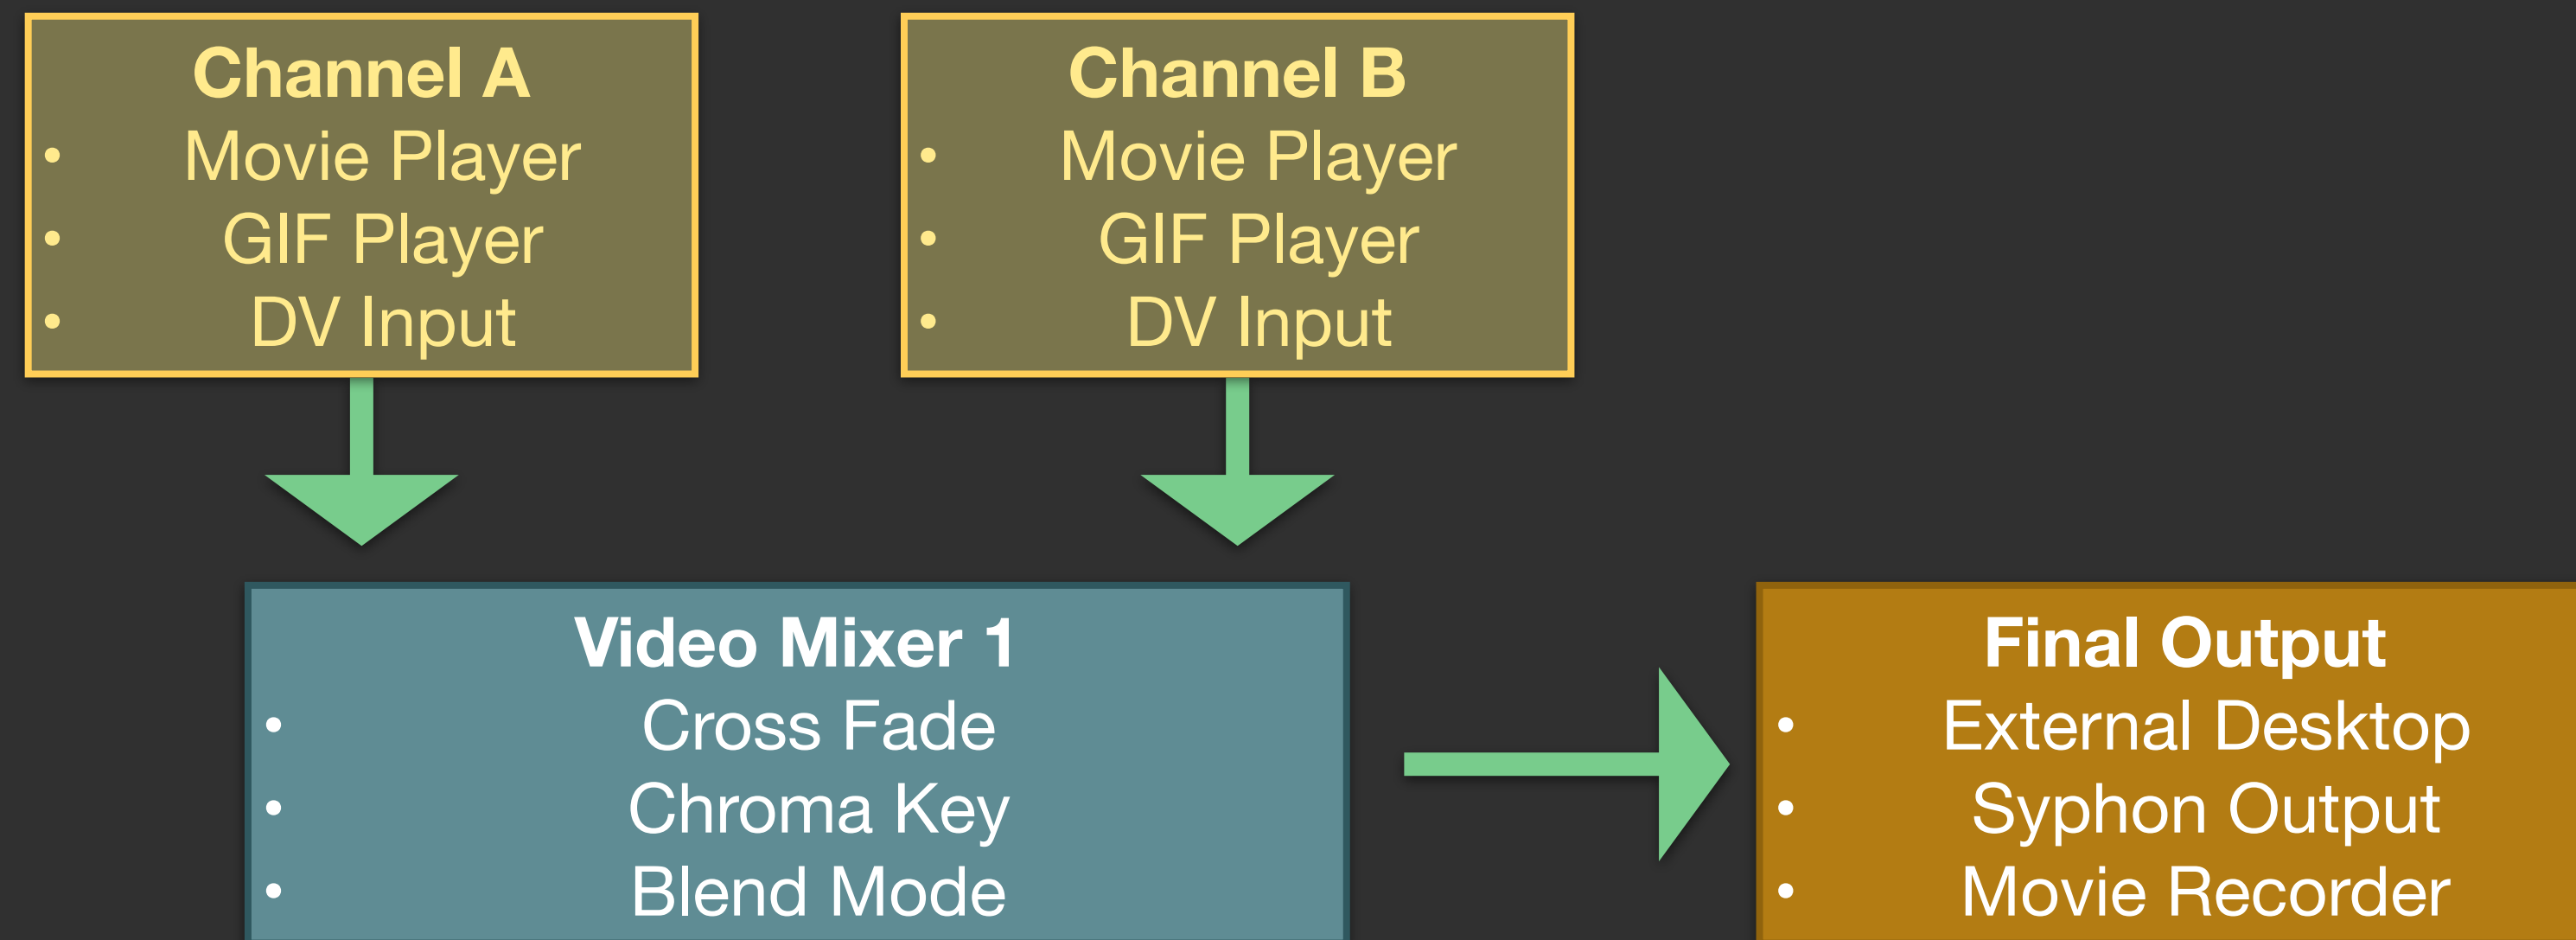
**Channel A**
- Movie Player
- GIF Player
- DV Input

**Channel B**
- Movie Player
- GIF Player
- DV Input

**Video Mixer 1**
- Cross Fade
- Chroma Key
- Blend Mode

**Final Output**
- External Desktop
- Syphon Output
- Movie Recorder